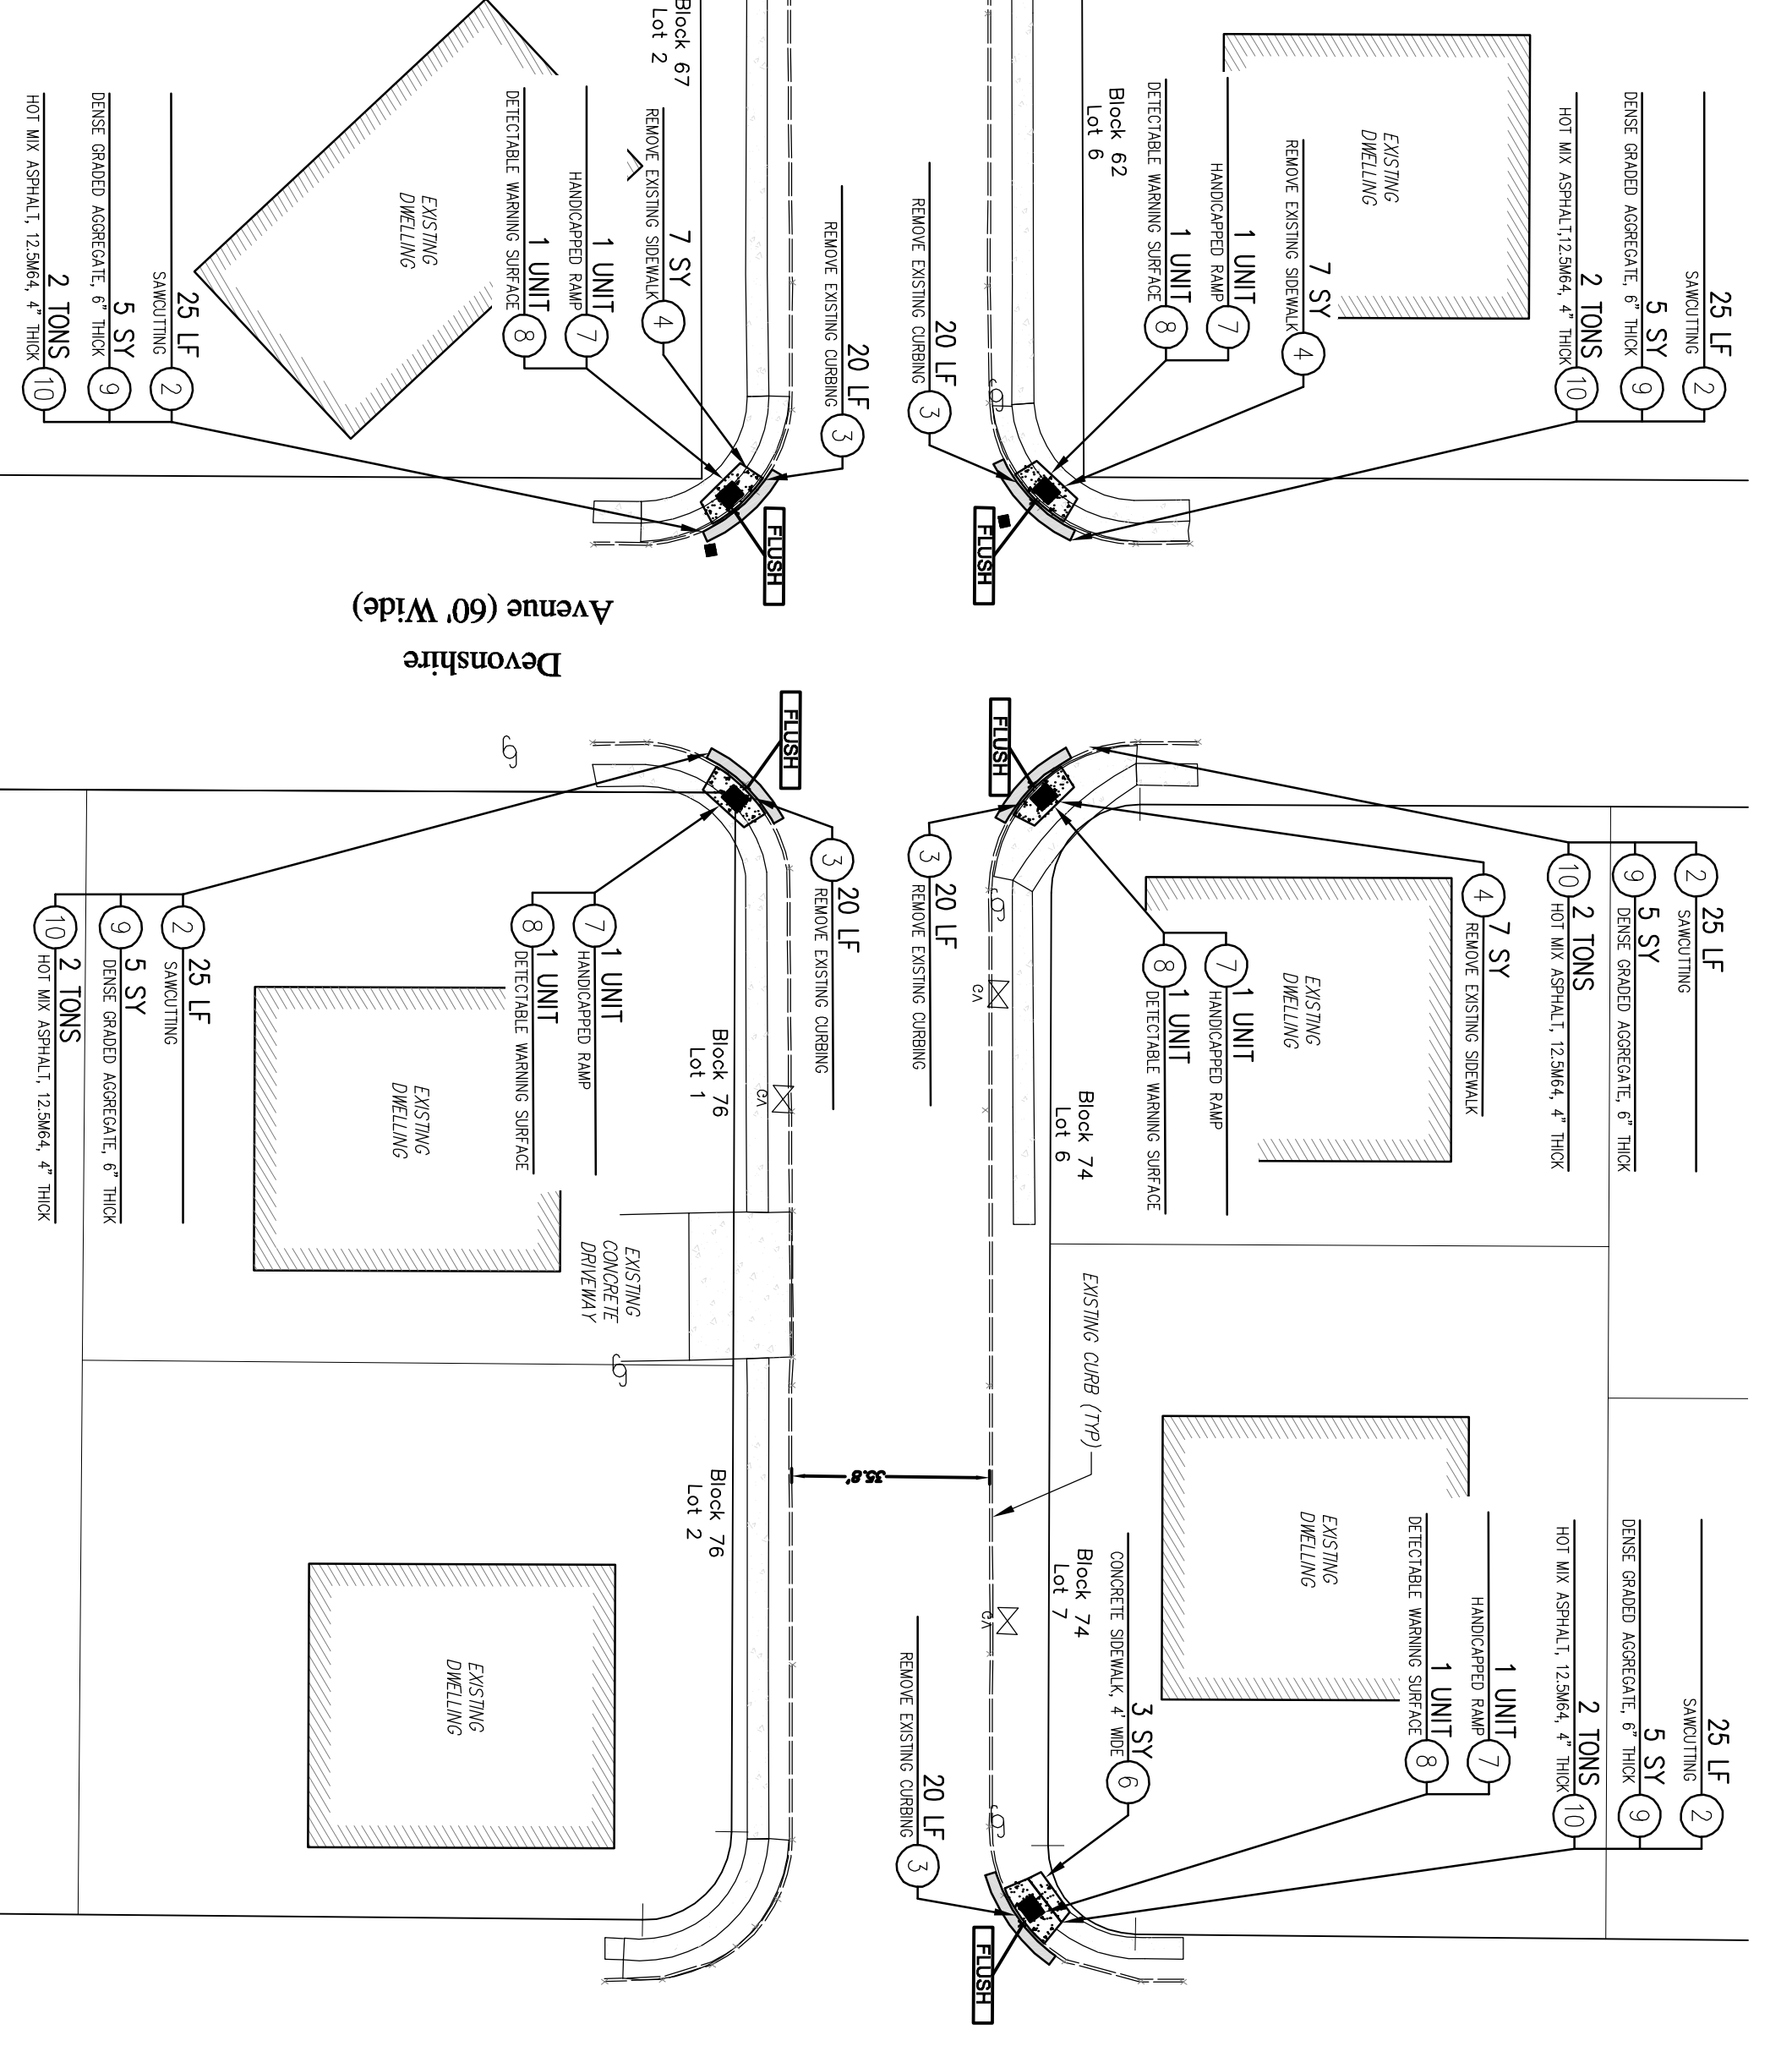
Block 67
Lot 2

EXISTING DWELLING

7 SY REMOVE EXISTING SIDEWALK (4)
1 UNIT HANDICAPPED RAMP (7)
1 UNIT DETECTABLE WARNING SURFACE (8)
25 LF SAWCUTTING (2)
5 SY DENSE GRADED AGGREGATE, 6" THICK (9)
2 TONS HOT MIX ASPHALT, 12.5M64, 4" THICK (10)
20 LF REMOVE EXISTING CURBING (3)

FLUSH

Block 62
Lot 6

EXISTING DWELLING

25 LF SAWCUTTING (2)
5 SY DENSE GRADED AGGREGATE, 6" THICK (9)
2 TONS HOT MIX ASPHALT,12.5M64, 4" THICK (10)
7 SY REMOVE EXISTING SIDEWALK (4)
1 UNIT HANDICAPPED RAMP (7)
1 UNIT DETECTABLE WARNING SURFACE (8)
20 LF REMOVE EXISTING CURBING (3)

FLUSH

Devonshire
Avenue (60' Wide)

FLUSH

(3) 20 LF REMOVE EXISTING CURBING
(7) 1 UNIT HANDICAPPED RAMP
(8) 1 UNIT DETECTABLE WARNING SURFACE
(2) 25 LF SAWCUTTING
(9) 5 SY DENSE GRADED AGGREGATE, 6" THICK
(10) 2 TONS HOT MIX ASPHALT, 12.5M64, 4" THICK

Block 76
Lot 1

EXISTING DWELLING

EXISTING CONCRETE DRIVEWAY

Block 76
Lot 2

EXISTING DWELLING

35.8'

FLUSH

(2) 25 LF SAWCUTTING
(9) 5 SY DENSE GRADED AGGREGATE, 6" THICK
(10) 2 TONS HOT MIX ASPHALT, 12.5M64, 4" THICK
(4) 7 SY REMOVE EXISTING SIDEWALK
(7) 1 UNIT HANDICAPPED RAMP
(8) 1 UNIT DETECTABLE WARNING SURFACE
(3) 20 LF REMOVE EXISTING CURBING

EXISTING DWELLING

Block 74
Lot 6

EXISTING CURB (TYP)

EXISTING DWELLING

25 LF SAWCUTTING (2)
5 SY DENSE GRADED AGGREGATE, 6" THICK (9)
2 TONS HOT MIX ASPHALT, 12.5M64, 4" THICK (10)
1 UNIT HANDICAPPED RAMP (7)
1 UNIT DETECTABLE WARNING SURFACE (8)
3 SY CONCRETE SIDEWALK, 4' WIDE (6)

Block 74
Lot 7

20 LF REMOVE EXISTING CURBING (3)

FLUSH